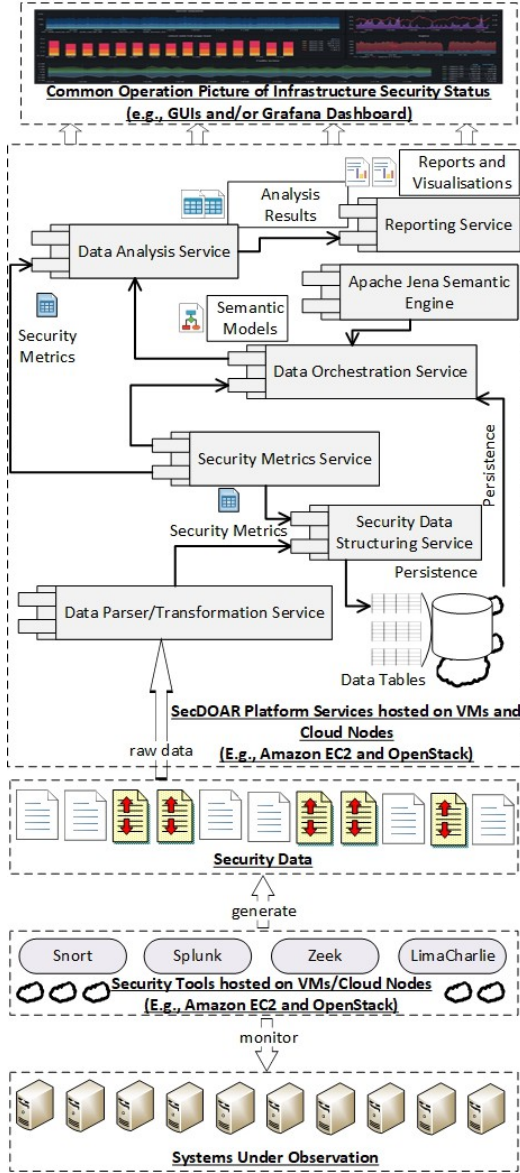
Common Operation Picture of Infrastructure Security Status (e.g., GUIs and/or Grafana Dashboard)

Reports and Visualisations

Analysis Results

Reporting Service

Data Analysis Service

Apache Jena Semantic Engine

Semantic Models

Security Metrics

Data Orchestration Service

Persistence

Security Metrics Service

Security Metrics

Security Data Structuring Service

Persistence

Data Parser/Transformation Service

Data Tables

SecDOAR Platform Services hosted on VMs and Cloud Nodes (E.g., Amazon EC2 and OpenStack)

raw data

Security Data

generate

Snort

Splunk

Zeek

LimaCharlie

Security Tools hosted on VMs/Cloud Nodes (E.g., Amazon EC2 and OpenStack)

monitor

Systems Under Observation